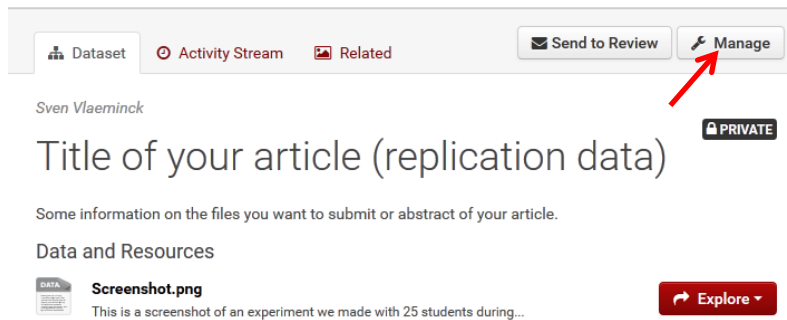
Dataset Activity Stream Related

Send to Review Manage

Sven Vlaeminck

PRIVATE

Title of your article (replication data)

Some information on the files you want to submit or abstract of your article.

Data and Resources

DATA

Screenshot.png

This is a screenshot of an experiment we made with 25 students during...

Explore